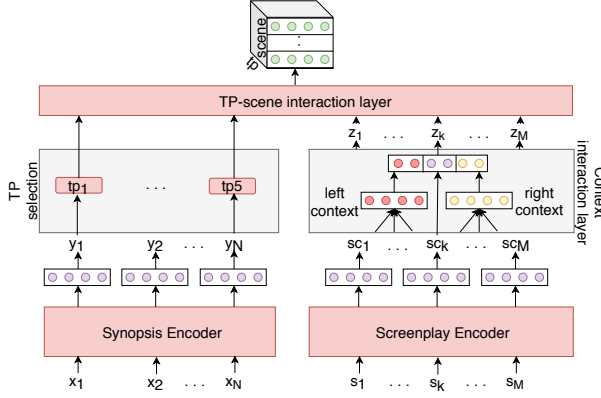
scene
tp
:
TP-scene interaction layer
$z_1$ . . . $z_k$ . . . $z_M$
TP selection
$tp_1$ . . . $tp5$
Context interaction layer
left context
right context
$y_1$ $y_2$ . . . $y_N$
$sc_1$ . . . $sc_k$ . . . $sc_M$
Synopsis Encoder
Screenplay Encoder
$x_1$ $x_2$ . . . $x_N$
$s_1$ . . . $s_k$ . . . $s_M$